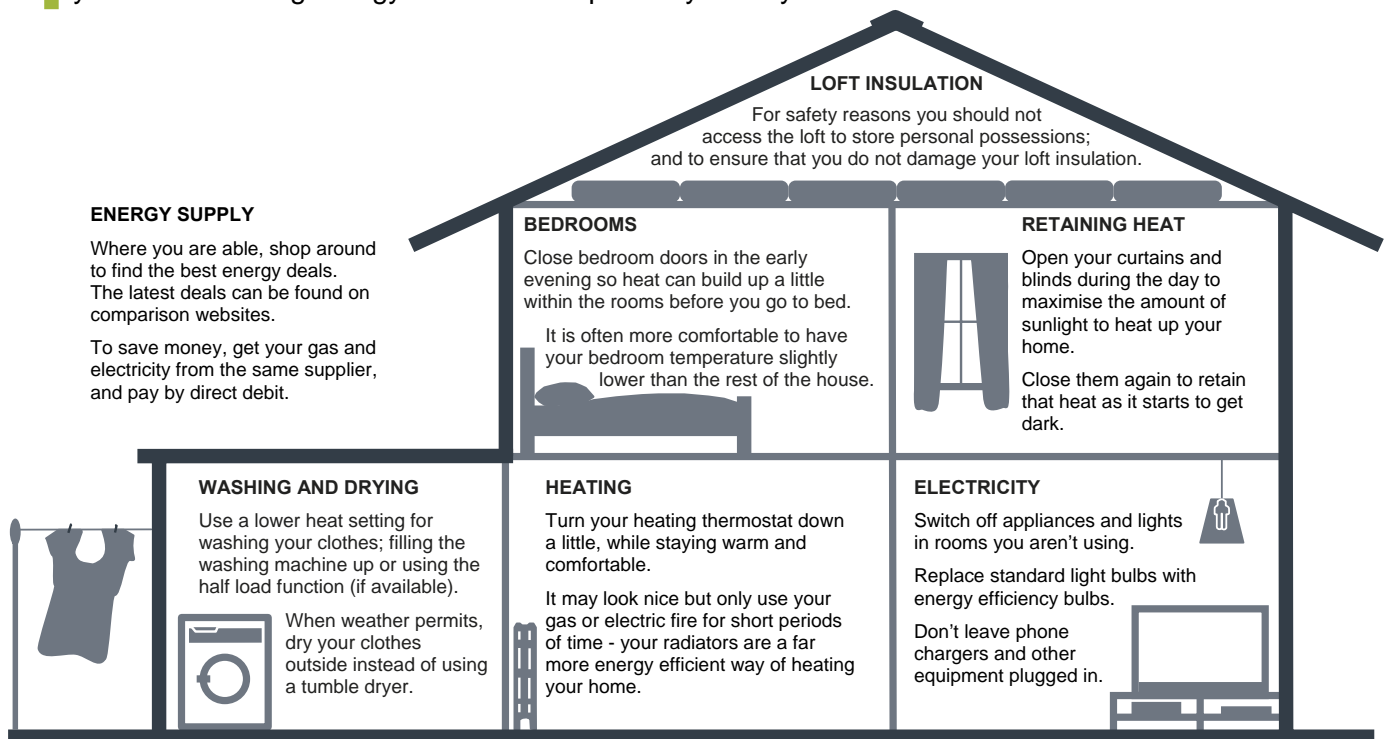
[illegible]

LOFT INSULATION

For safety reasons you should not access the loft to store personal possessions; and to ensure that you do not damage your loft insulation.

ENERGY SUPPLY

Where you are able, shop around to find the best energy deals. The latest deals can be found on comparison websites.

To save money, get your gas and electricity from the same supplier, and pay by direct debit.

BEDROOMS

Close bedroom doors in the early evening so heat can build up a little within the rooms before you go to bed.

It is often more comfortable to have your bedroom temperature slightly lower than the rest of the house.

RETAINING HEAT

Open your curtains and blinds during the day to maximise the amount of sunlight to heat up your home.

Close them again to retain that heat as it starts to get dark.

WASHING AND DRYING

Use a lower heat setting for washing your clothes; filling the washing machine up or using the half load function (if available).

When weather permits, dry your clothes outside instead of using a tumble dryer.

HEATING

Turn your heating thermostat down a little, while staying warm and comfortable.

It may look nice but only use your gas or electric fire for short periods of time - your radiators are a far more energy efficient way of heating your home.

ELECTRICITY

Switch off appliances and lights in rooms you aren't using.

Replace standard light bulbs with energy efficiency bulbs.

Don't leave phone chargers and other equipment plugged in.